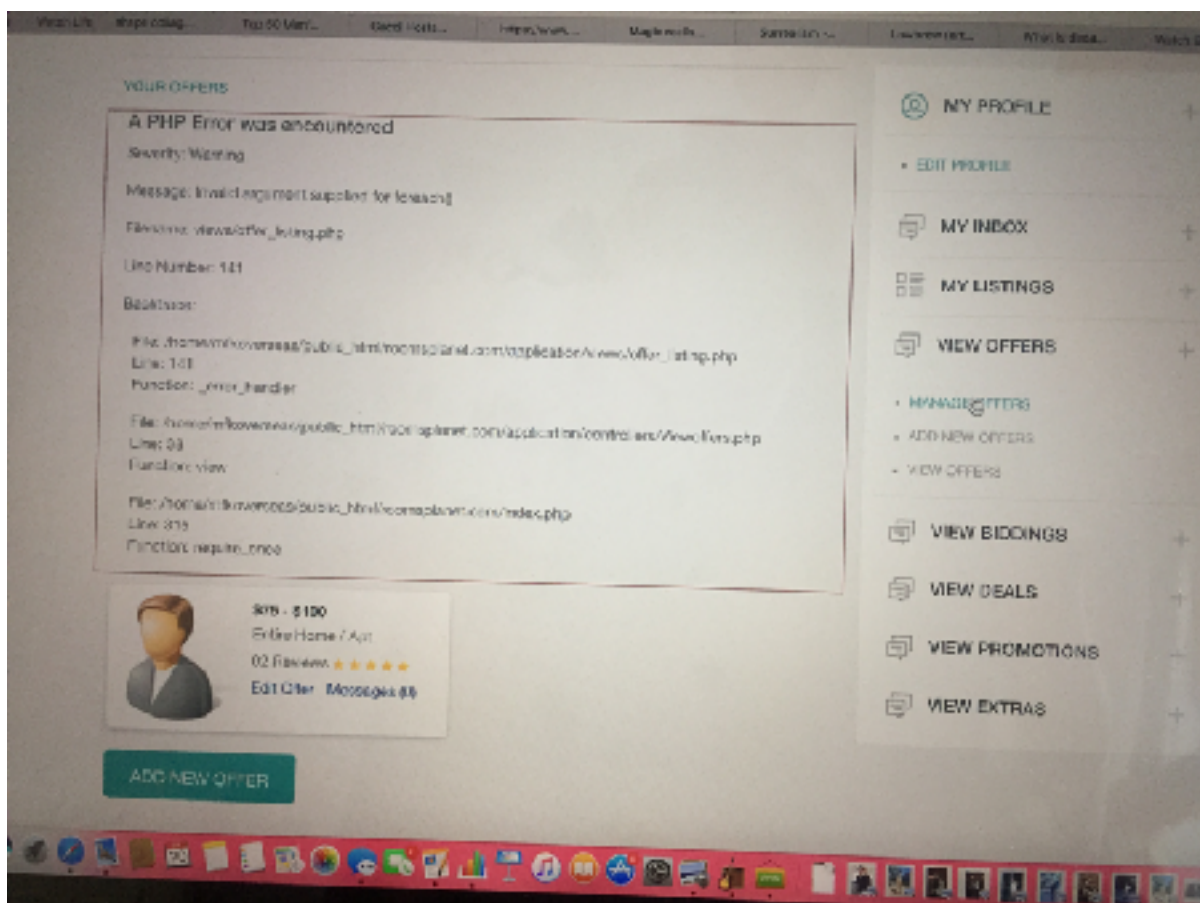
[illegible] Top 50 Men'... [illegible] https://www... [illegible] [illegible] What is thea... Watch

YOUR OFFERS

A PHP Error was encountered

Severity: Warning

Message: Invalid argument supplied for foreach()

Filename: views/offer_listing.php

Line Number: 141

Backtrace:

File: /home/m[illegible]overseas/public_html/roomsplanet.com/application/views/offer_listing.php
Line: 141
Function: _error_handler

File: /home/m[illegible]overseas/public_html/roomsplanet.com/application/controllers/Viewoffers.php
Line: 39
Function: view

File: /home/m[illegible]overseas/public_html/roomsplanet.com/index.php
Line: 315
Function: require_once

$75 - $100
Entire Home / Apt
02 Reviews ★★★★★
Edit Offer Messages (0)

ADD NEW OFFER

MY PROFILE
• EDIT PROFILE
MY INBOX
MY LISTINGS
VIEW OFFERS
• MANAGE OFFERS
• ADD NEW OFFERS
• VIEW OFFERS
VIEW BIDDINGS
VIEW DEALS
VIEW PROMOTIONS
VIEW EXTRAS